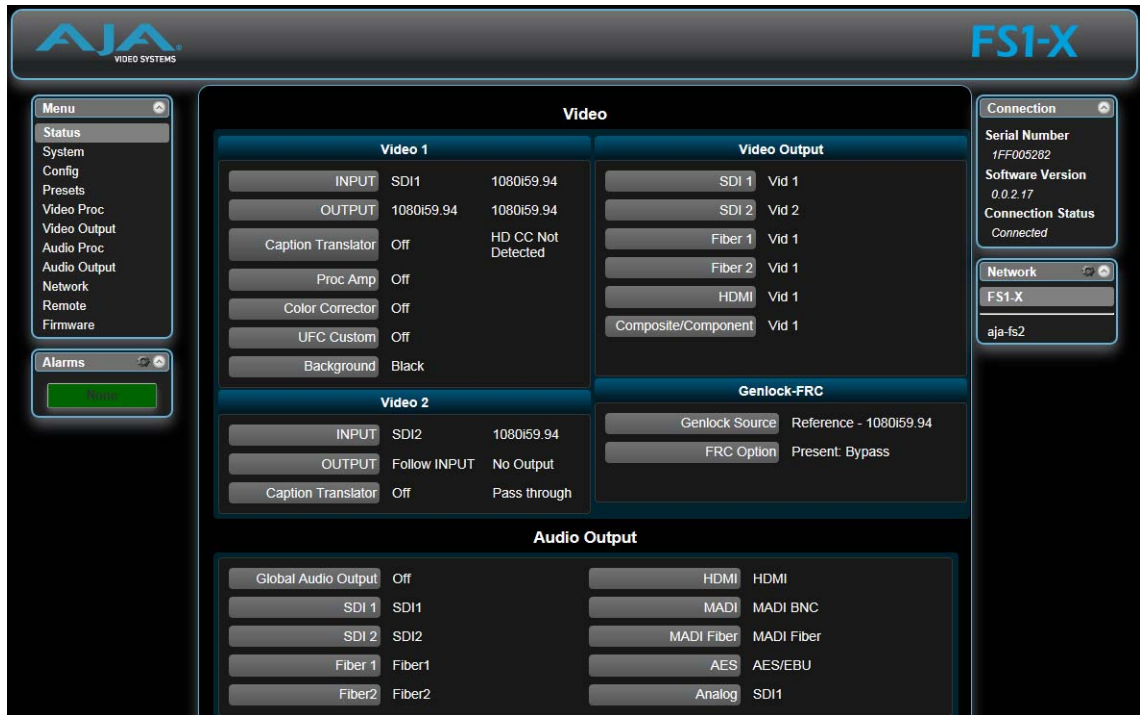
AJA VIDEO SYSTEMS

FS1-X

Menu
Status
System
Config
Presets
Video Proc
Video Output
Audio Proc
Audio Output
Network
Remote
Firmware

Alarms
None

Video

Video 1

| | | |
|---|---|---|
| INPUT | SDI1 | 1080i59.94 |
| OUTPUT | 1080i59.94 | 1080i59.94 |
| Caption Translator | Off | HD CC Not Detected |
| Proc Amp | Off | |
| Color Corrector | Off | |
| UFC Custom | Off | |
| Background | Black | |

Video 2

| | | |
|---|---|---|
| INPUT | SDI2 | 1080i59.94 |
| OUTPUT | Follow INPUT | No Output |
| Caption Translator | Off | Pass through |

Video Output

| | |
|---|---|
| SDI 1 | Vid 1 |
| SDI 2 | Vid 2 |
| Fiber 1 | Vid 1 |
| Fiber 2 | Vid 1 |
| HDMI | Vid 1 |
| Composite/Component | Vid 1 |

Genlock-FRC

| | |
|---|---|
| Genlock Source | Reference - 1080i59.94 |
| FRC Option | Present: Bypass |

Audio Output

| | |
|---|---|
| Global Audio Output | Off |
| SDI 1 | SDI1 |
| SDI 2 | SDI2 |
| Fiber 1 | Fiber1 |
| Fiber2 | Fiber2 |

| | |
|---|---|
| HDMI | HDMI |
| MADI | MADI BNC |
| MADI Fiber | MADI Fiber |
| AES | AES/EBU |
| Analog | SDI1 |

Connection
Serial Number
1FF005282
Software Version
0.0.2.17
Connection Status
Connected

Network
FS1-X
aja-fs2